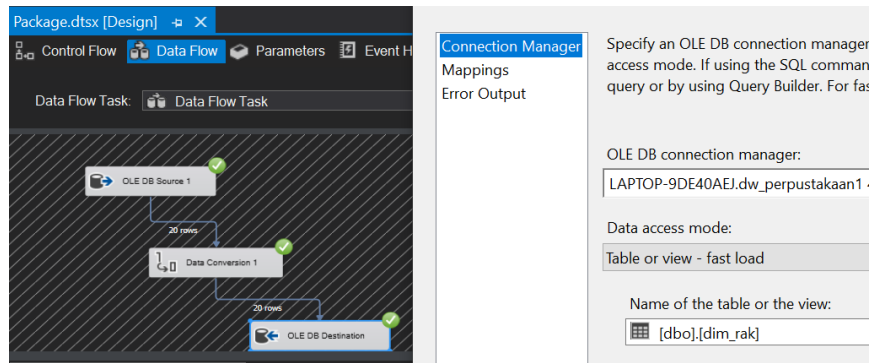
Package.dtsx [Design]

Control Flow
Data Flow
Parameters
Event H

Data Flow Task:
Data Flow Task

OLE DB Source 1
20 rows
Data Conversion 1
20 rows
OLE DB Destination

Connection Manager
Mappings
Error Output

Specify an OLE DB connection manager
access mode. If using the SQL comman
query or by using Query Builder. For fas

OLE DB connection manager:
LAPTOP-9DE40AEJ.dw_perpustakaan1

Data access mode:
Table or view - fast load

Name of the table or the view:
[dbo].[dim_rak]